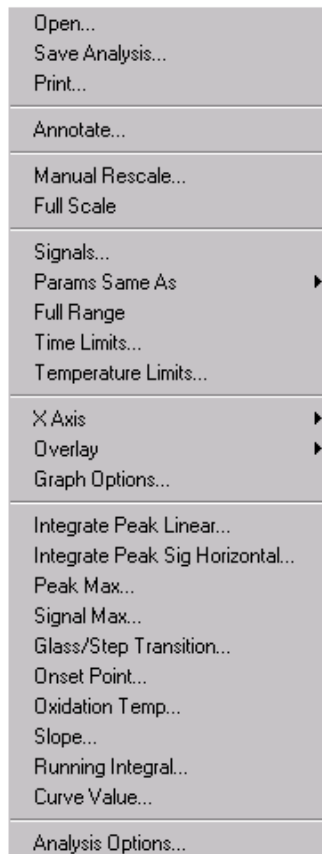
Open...
Save Analysis...
Print...

Annotate...

Manual Rescale...
Full Scale

Signals...
Params Same As
Full Range
Time Limits...
Temperature Limits...

X Axis
Overlay
Graph Options...

Integrate Peak Linear...
Integrate Peak Sig Horizontal...
Peak Max...
Signal Max...
Glass/Step Transition...
Onset Point...
Oxidation Temp...
Slope...
Running Integral...
Curve Value...

Analysis Options...